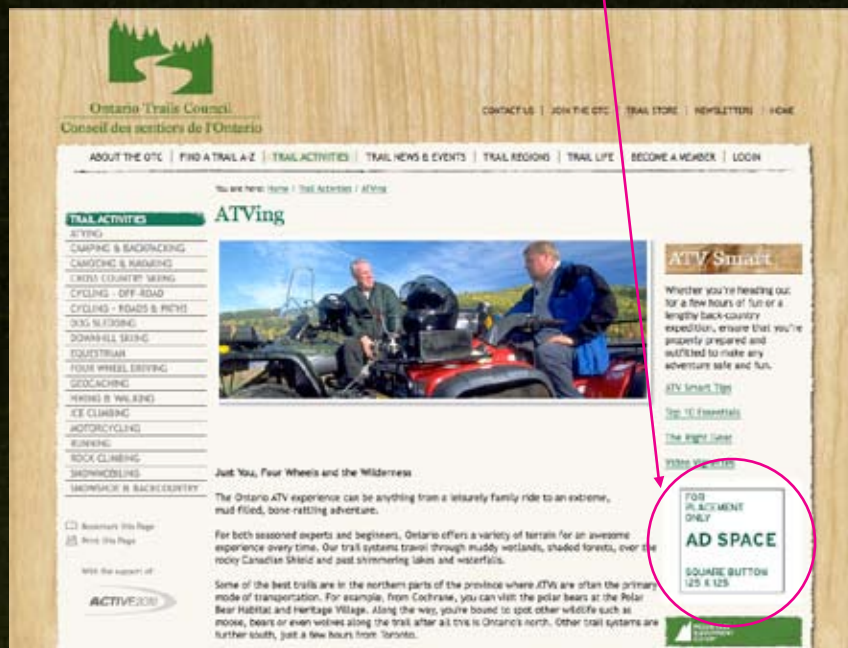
Ontario Trails Council
Conseil des sentiers de l'Ontario

CONTACT US | JOIN THE OTC | TRAIL STORE | NEWSLETTERS | HOME

ABOUT THE OTC | FIND A TRAIL A-Z | TRAIL ACTIVITIES | TRAIL NEWS & EVENTS | TRAIL REGIONS | TRAIL LIFE | BECOME A MEMBER | LOGIN

You are here: Home / Trail Activities / ATVing

TRAIL ACTIVITIES
ATVING
CAMPING & BACKPACKING
CANOEING & KAYAKING
CROSS COUNTRY SKIING
CYCLING - OFF-ROAD
CYCLING - ROADS & PATHS
DOG SLEDDING
DOWNHILL SKIING
EQUESTRIAN
FOUR WHEEL DRIVING
GEOCACHING
HIKING & WALKING
ICE CLIMBING
MOTORCYCLING
RUNNING
ROCK CLIMBING
SNOWMOBILING
SNOWSHOE & BACKCOUNTRY

Bookmark this Page
Print this Page

With the support of:
ACTIVE2010

ATVing

Just You, Four Wheels and the Wilderness

The Ontario ATV experience can be anything from a leisurely family ride to an extreme, mud filled, bone-rattling adventure.

For both seasoned experts and beginners, Ontario offers a variety of terrain for an awesome experience every time. Our trail systems travel through muddy wetlands, shaded forests, over the rocky Canadian Shield and past shimmering lakes and waterfalls.

Some of the best trails are in the northern parts of the province where ATVs are often the primary mode of transportation. For example, from Cochrane, you can visit the polar bears at the Polar Bear Habitat and Heritage Village. Along the way, you're bound to spot other wildlife such as moose, bears or even wolves along the trail after all this is Ontario's north. Other trail systems are further south, just a few hours from Toronto.

ATV Smart

Whether you're heading out for a few hours of fun or a lengthy back-country expedition, ensure that you're properly prepared and outfitted to make any adventure safe and fun.

ATV Smart Tips
Top 10 Essentials
The Right Gear
Video Vignettes

FOR PLACEMENT ONLY
AD SPACE
SQUARE BUTTON 125 X 125